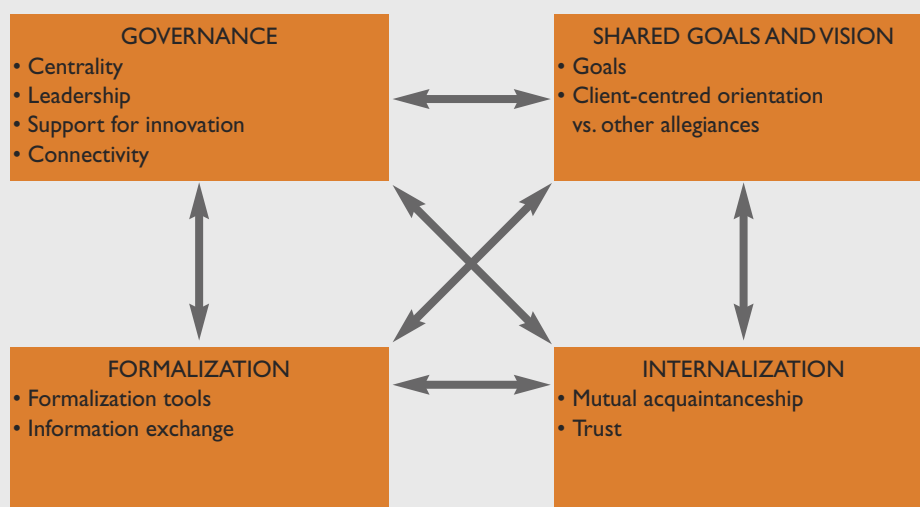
GOVERNANCE
• Centrality
• Leadership
• Support for innovation
• Connectivity

SHARED GOALS AND VISION
• Goals
• Client-centred orientation vs. other allegiances

FORMALIZATION
• Formalization tools
• Information exchange

INTERNALIZATION
• Mutual acquaintanceship
• Trust